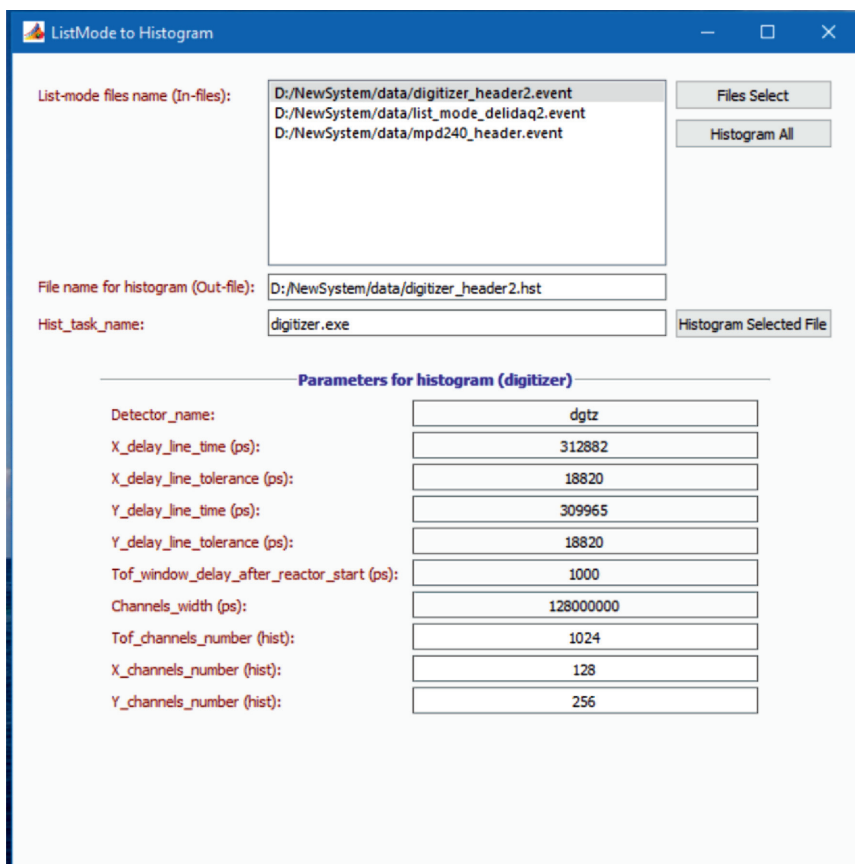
ListMode to Histogram

List-mode files name (In-files):

D:/NewSystem/data/digitizer_header2.event
D:/NewSystem/data/list_mode_delidaq2.event
D:/NewSystem/data/mpd240_header.event

Files Select

Histogram All

File name for histogram (Out-file): D:/NewSystem/data/digitizer_header2.hst

Hist_task_name: digitizer.exe

Histogram Selected File

Parameters for histogram (digitizer)

| | |
|---|---|
| Detector_name: | dgtz |
| X_delay_line_time (ps): | 312882 |
| X_delay_line_tolerance (ps): | 18820 |
| Y_delay_line_time (ps): | 309965 |
| Y_delay_line_tolerance (ps): | 18820 |
| Tof_window_delay_after_reactor_start (ps): | 1000 |
| Channels_width (ps): | 128000000 |
| Tof_channels_number (hist): | 1024 |
| X_channels_number (hist): | 128 |
| Y_channels_number (hist): | 256 |